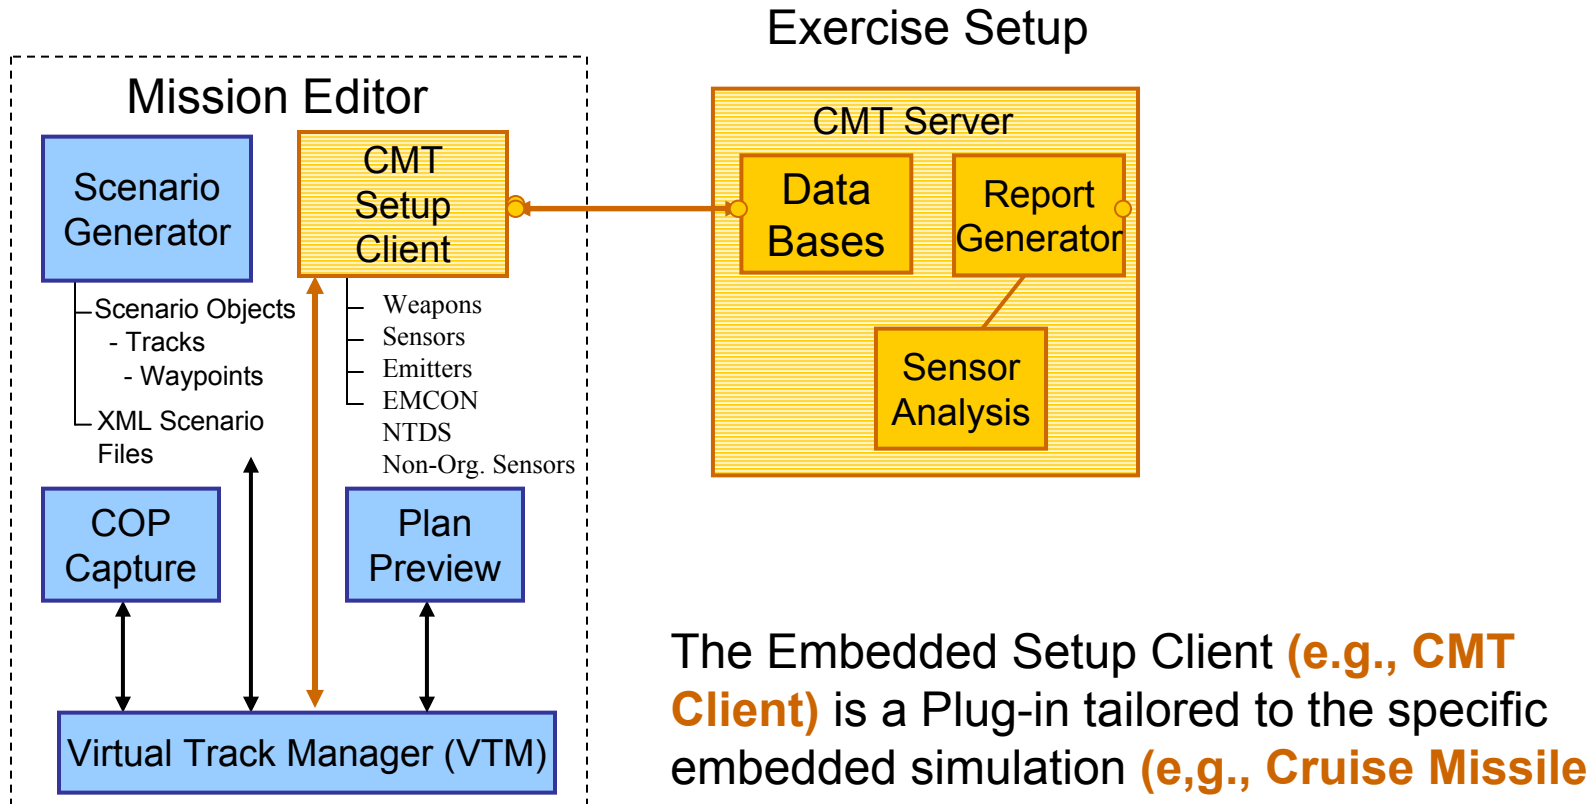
Exercise Setup

Mission Editor

Scenario Generator

CMT Setup Client

Scenario Objects
- Tracks
- Waypoints
XML Scenario Files

Weapons
Sensors
Emitters
EMCON
NTDS
Non-Org. Sensors

COP Capture

Plan Preview

Virtual Track Manager (VTM)

CMT Server

Data Bases

Report Generator

Sensor Analysis

The Embedded Setup Client (e.g., CMT Client) is a Plug-in tailored to the specific embedded simulation (e,g., Cruise Missile